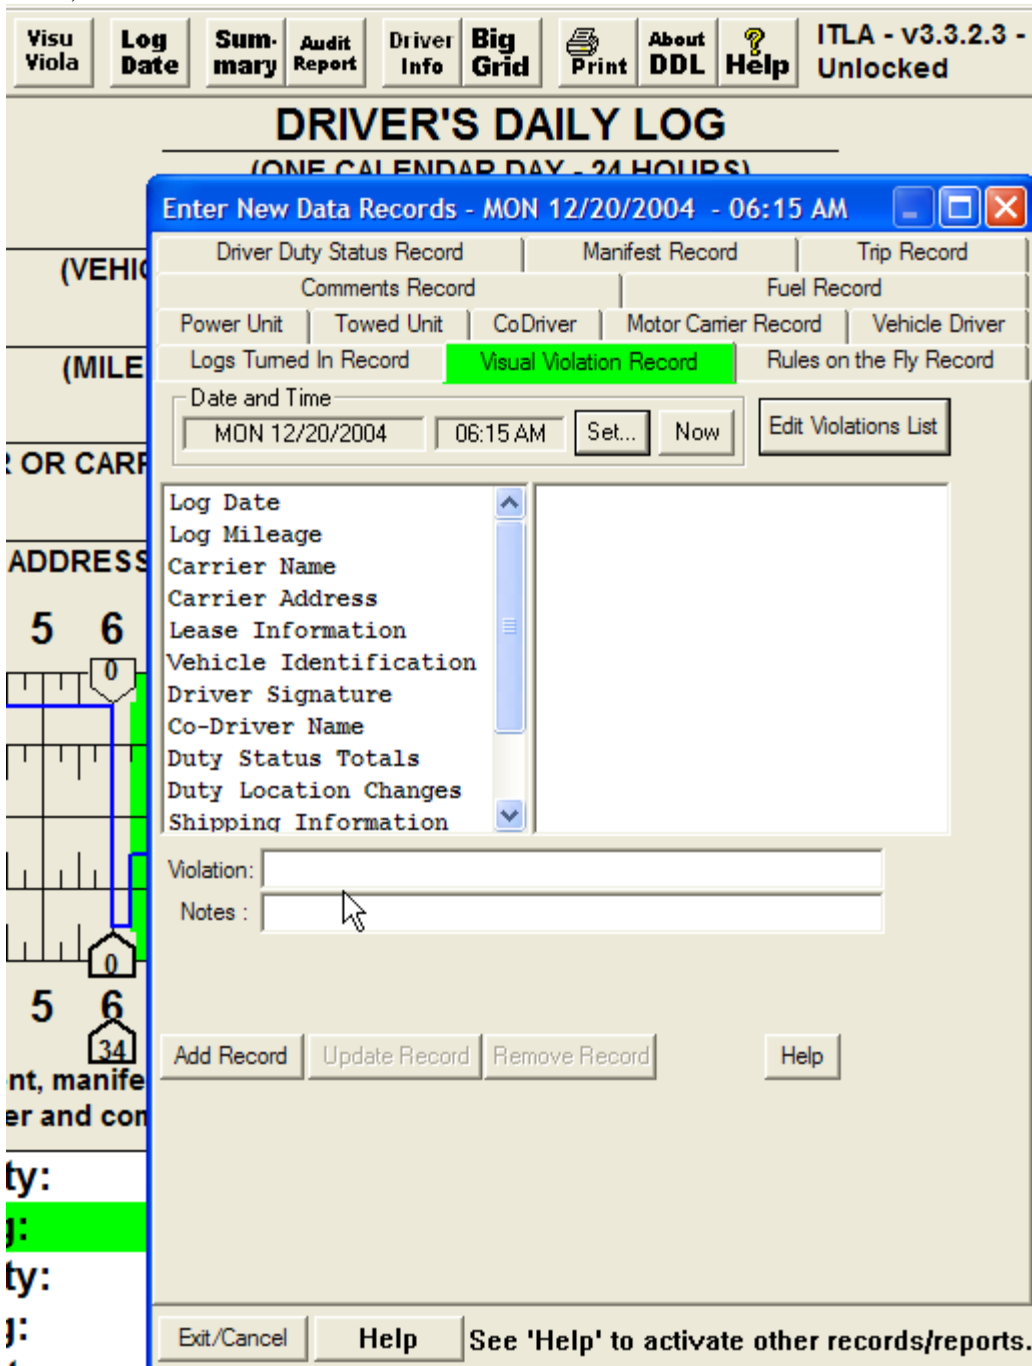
Visu Viola | Log Date | Sum- mary | Audit Report | Driver Info | Big Grid | Print | About DDL | ? Help | ITLA - v3.3.2.3 - Unlocked

DRIVER'S DAILY LOG

(ONE CALENDAR DAY - 24 HOURS)

(VEHI

(MILE

OR CARR

ADDRESS

5 6

0

0

5 6

34

nt, manife
er and co

ty:
g:
ty:
g:

Enter New Data Records - MON 12/20/2004 - 06:15 AM

Driver Duty Status Record | Manifest Record | Trip Record
Comments Record | Fuel Record
Power Unit | Towed Unit | CoDriver | Motor Carrier Record | Vehicle Driver
Logs Turned In Record | Visual Violation Record | Rules on the Fly Record

Date and Time
MON 12/20/2004 | 06:15 AM | Set... | Now

Edit Violations List

Log Date
Log Mileage
Carrier Name
Carrier Address
Lease Information
Vehicle Identification
Driver Signature
Co-Driver Name
Duty Status Totals
Duty Location Changes
Shipping Information

Violation:
Notes :

Add Record | Update Record | Remove Record | Help

Exit/Cancel | Help | See 'Help' to activate other records/reports.